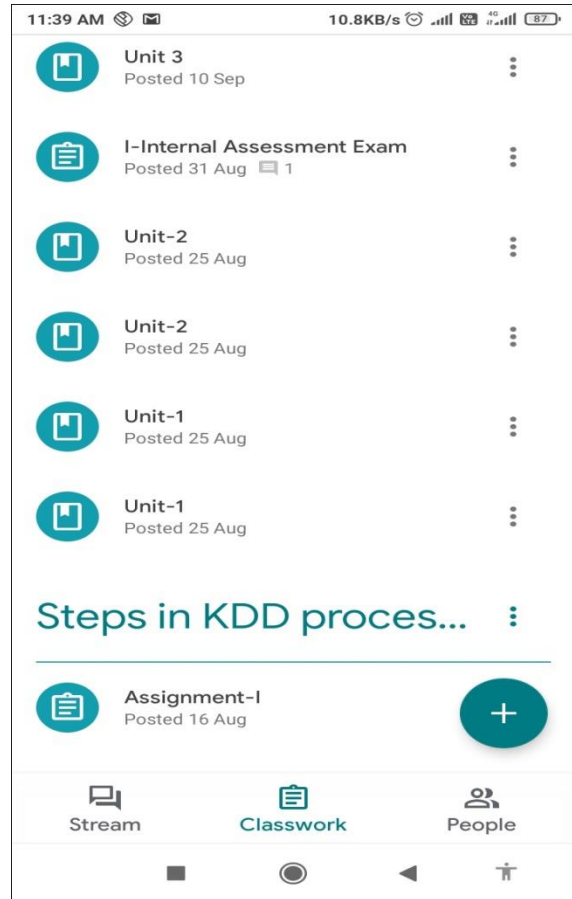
11:39 AM
10.8KB/s 4G 87

Unit 3
Posted 10 Sep

I-Internal Assessment Exam
Posted 31 Aug 1

Unit-2
Posted 25 Aug

Unit-2
Posted 25 Aug

Unit-1
Posted 25 Aug

Unit-1
Posted 25 Aug

Steps in KDD proces...

Assignment-I
Posted 16 Aug

+

Stream Classwork People